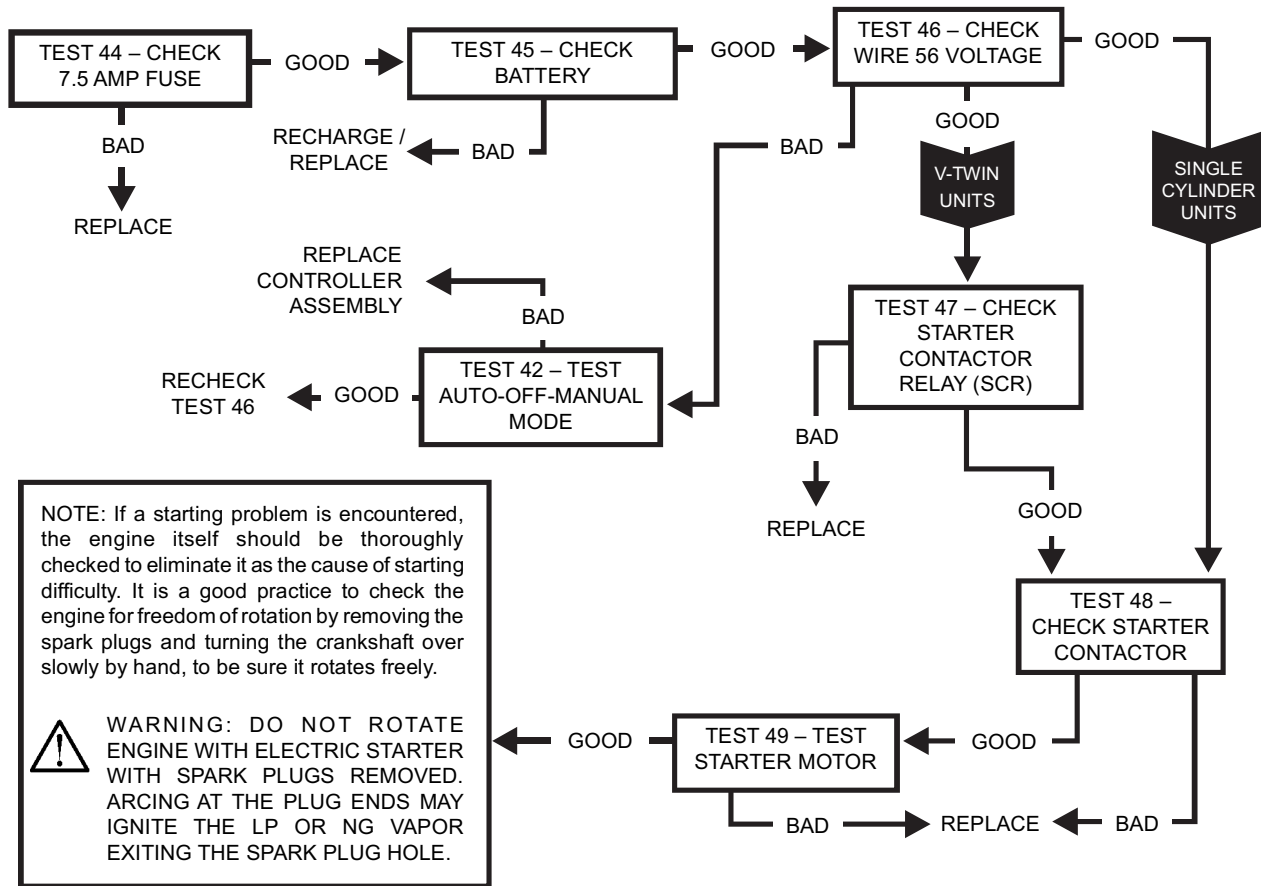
TEST 44 – CHECK 7.5 AMP FUSE

GOOD

TEST 45 – CHECK BATTERY

GOOD

TEST 46 – CHECK WIRE 56 VOLTAGE

GOOD

BAD

REPLACE

RECHARGE / REPLACE

BAD

BAD

GOOD

V-TWIN UNITS

SINGLE CYLINDER UNITS

REPLACE CONTROLLER ASSEMBLY

BAD

TEST 47 – CHECK STARTER CONTACTOR RELAY (SCR)

RECHECK TEST 46

GOOD

TEST 42 – TEST AUTO-OFF-MANUAL MODE

BAD

REPLACE

GOOD

NOTE: If a starting problem is encountered, the engine itself should be thoroughly checked to eliminate it as the cause of starting difficulty. It is a good practice to check the engine for freedom of rotation by removing the spark plugs and turning the crankshaft over slowly by hand, to be sure it rotates freely.

WARNING: DO NOT ROTATE ENGINE WITH ELECTRIC STARTER WITH SPARK PLUGS REMOVED. ARCING AT THE PLUG ENDS MAY IGNITE THE LP OR NG VAPOR EXITING THE SPARK PLUG HOLE.

TEST 48 – CHECK STARTER CONTACTOR

GOOD

TEST 49 – TEST STARTER MOTOR

GOOD

BAD

REPLACE

BAD